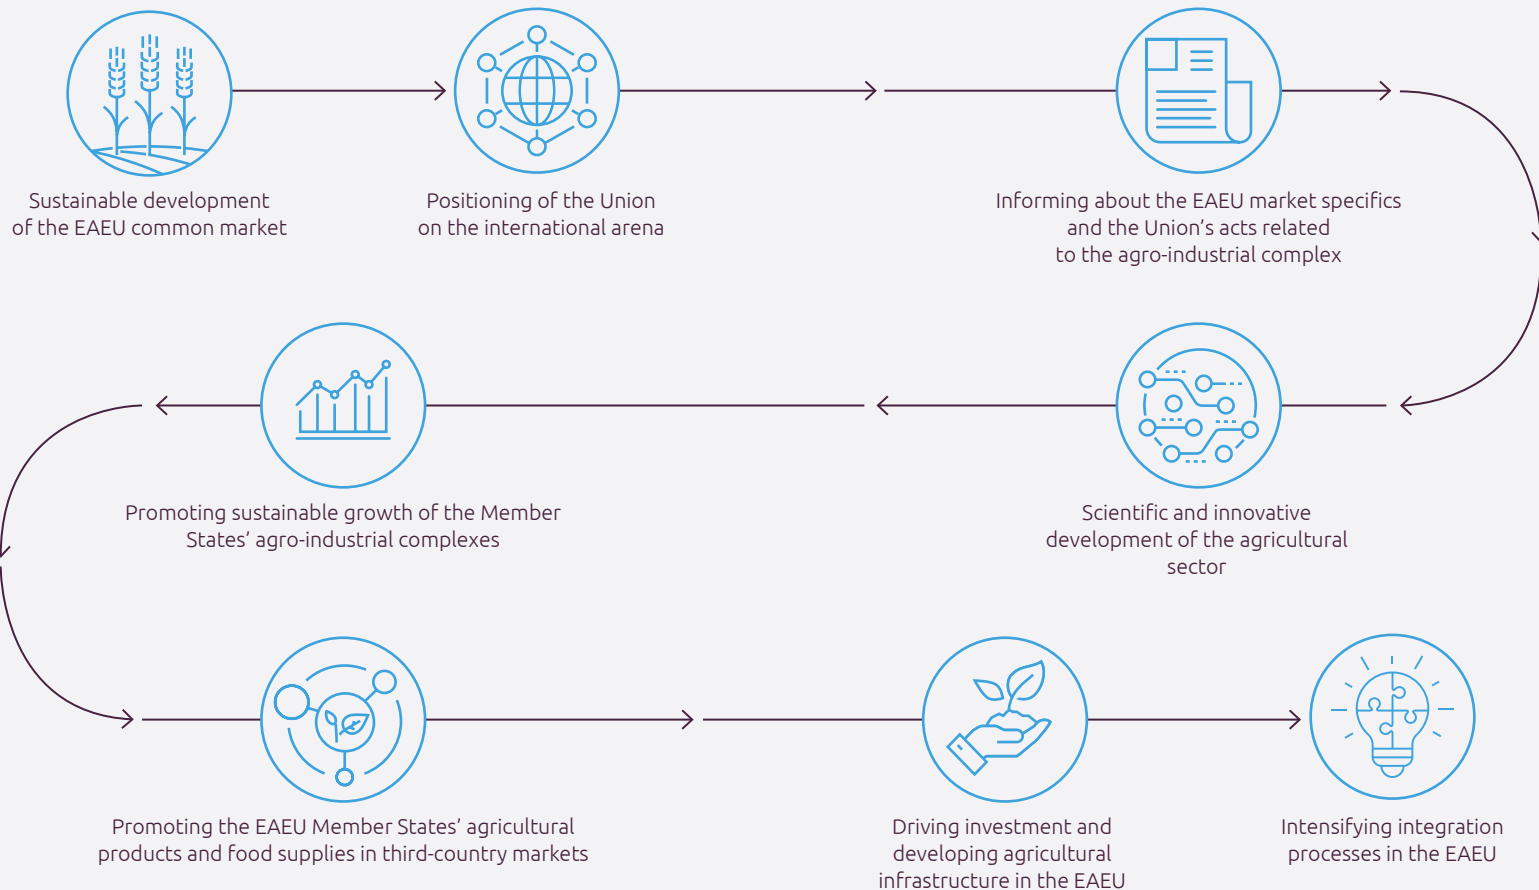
Sustainable development of the EAEU common market

Positioning of the Union on the international arena

Informing about the EAEU market specifics and the Union’s acts related to the agro-industrial complex

Promoting sustainable growth of the Member States’ agro-industrial complexes

Scientific and innovative development of the agricultural sector

Promoting the EAEU Member States’ agricultural products and food supplies in third-country markets

Driving investment and developing agricultural infrastructure in the EAEU

Intensifying integration processes in the EAEU